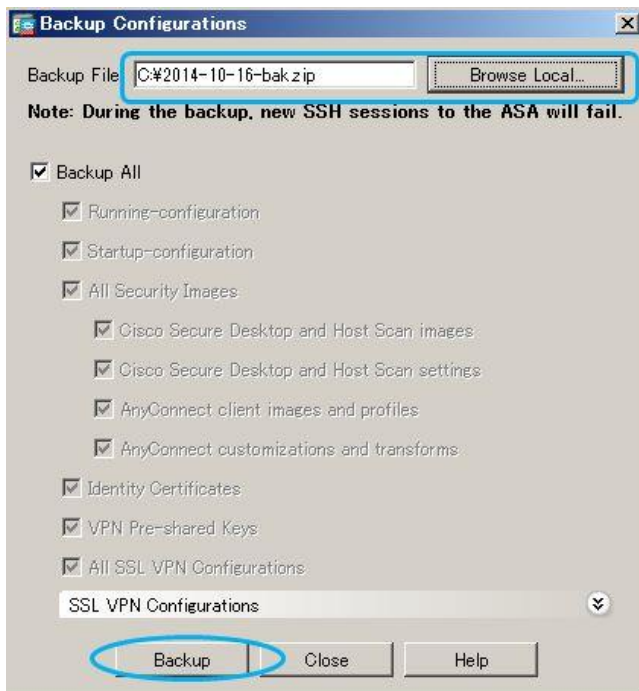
Backup Configurations

Backup File C:¥2014-10-16-bak.zip Browse Local...

Note: During the backup, new SSH sessions to the ASA will fail.

Backup All

Running-configuration

Startup-configuration

All Security Images

Cisco Secure Desktop and Host Scan images

Cisco Secure Desktop and Host Scan settings

AnyConnect client images and profiles

AnyConnect customizations and transforms

Identity Certificates

VPN Pre-shared Keys

All SSL VPN Configurations

SSL VPN Configurations

Backup Close Help